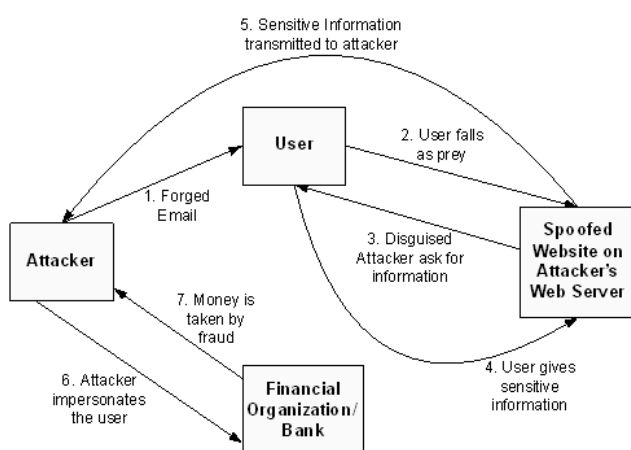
5. Sensitive Information transmitted to attacker

User

2. User falls as prey

1. Forged Email

Attacker

3. Disguised Attacker ask for information

Spoofed Website on Attacker's Web Server

7. Money is taken by fraud

6. Attacker impersonates the user

Financial Organization/ Bank

4. User gives sensitive information